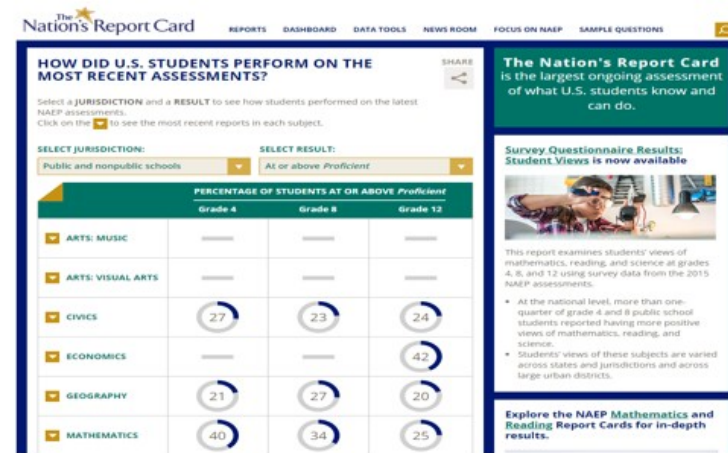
The Nation's Report Card

REPORTS DASHBOARD DATA TOOLS NEWS ROOM FOCUS ON NAEP SAMPLE QUESTIONS

HOW DID U.S. STUDENTS PERFORM ON THE MOST RECENT ASSESSMENTS?

SHARE

Select a JURISDICTION and a RESULT to see how students performed on the latest NAEP assessments.
Click on the ▼ to see the most recent reports in each subject.

SELECT JURISDICTION:
Public and nonpublic schools

SELECT RESULT:
At or above *Proficient*

| | PERCENTAGE OF STUDENTS AT OR ABOVE *Proficient* | | |
|---|---|---|---|
| | Grade 4 | Grade 8 | Grade 12 |
| ARTS: MUSIC | — | — | — |
| ARTS: VISUAL ARTS | — | — | — |
| CIVICS | 27 | 23 | 24 |
| ECONOMICS | — | — | 42 |
| GEOGRAPHY | 21 | 27 | 20 |
| MATHEMATICS | 40 | 34 | 25 |

The Nation's Report Card is the largest ongoing assessment of what U.S. students know and can do.

Survey Questionnaire Results: Student Views is now available

This report examines students' views of mathematics, reading, and science at grades 4, 8, and 12 using survey data from the 2015 NAEP assessments.

• At the national level, more than one-quarter of grade 4 and 8 public school students reported having more positive views of mathematics, reading, and science.
• Students' views of these subjects are varied across states and jurisdictions and across large urban districts.

Explore the NAEP Mathematics and Reading Report Cards for in-depth results.